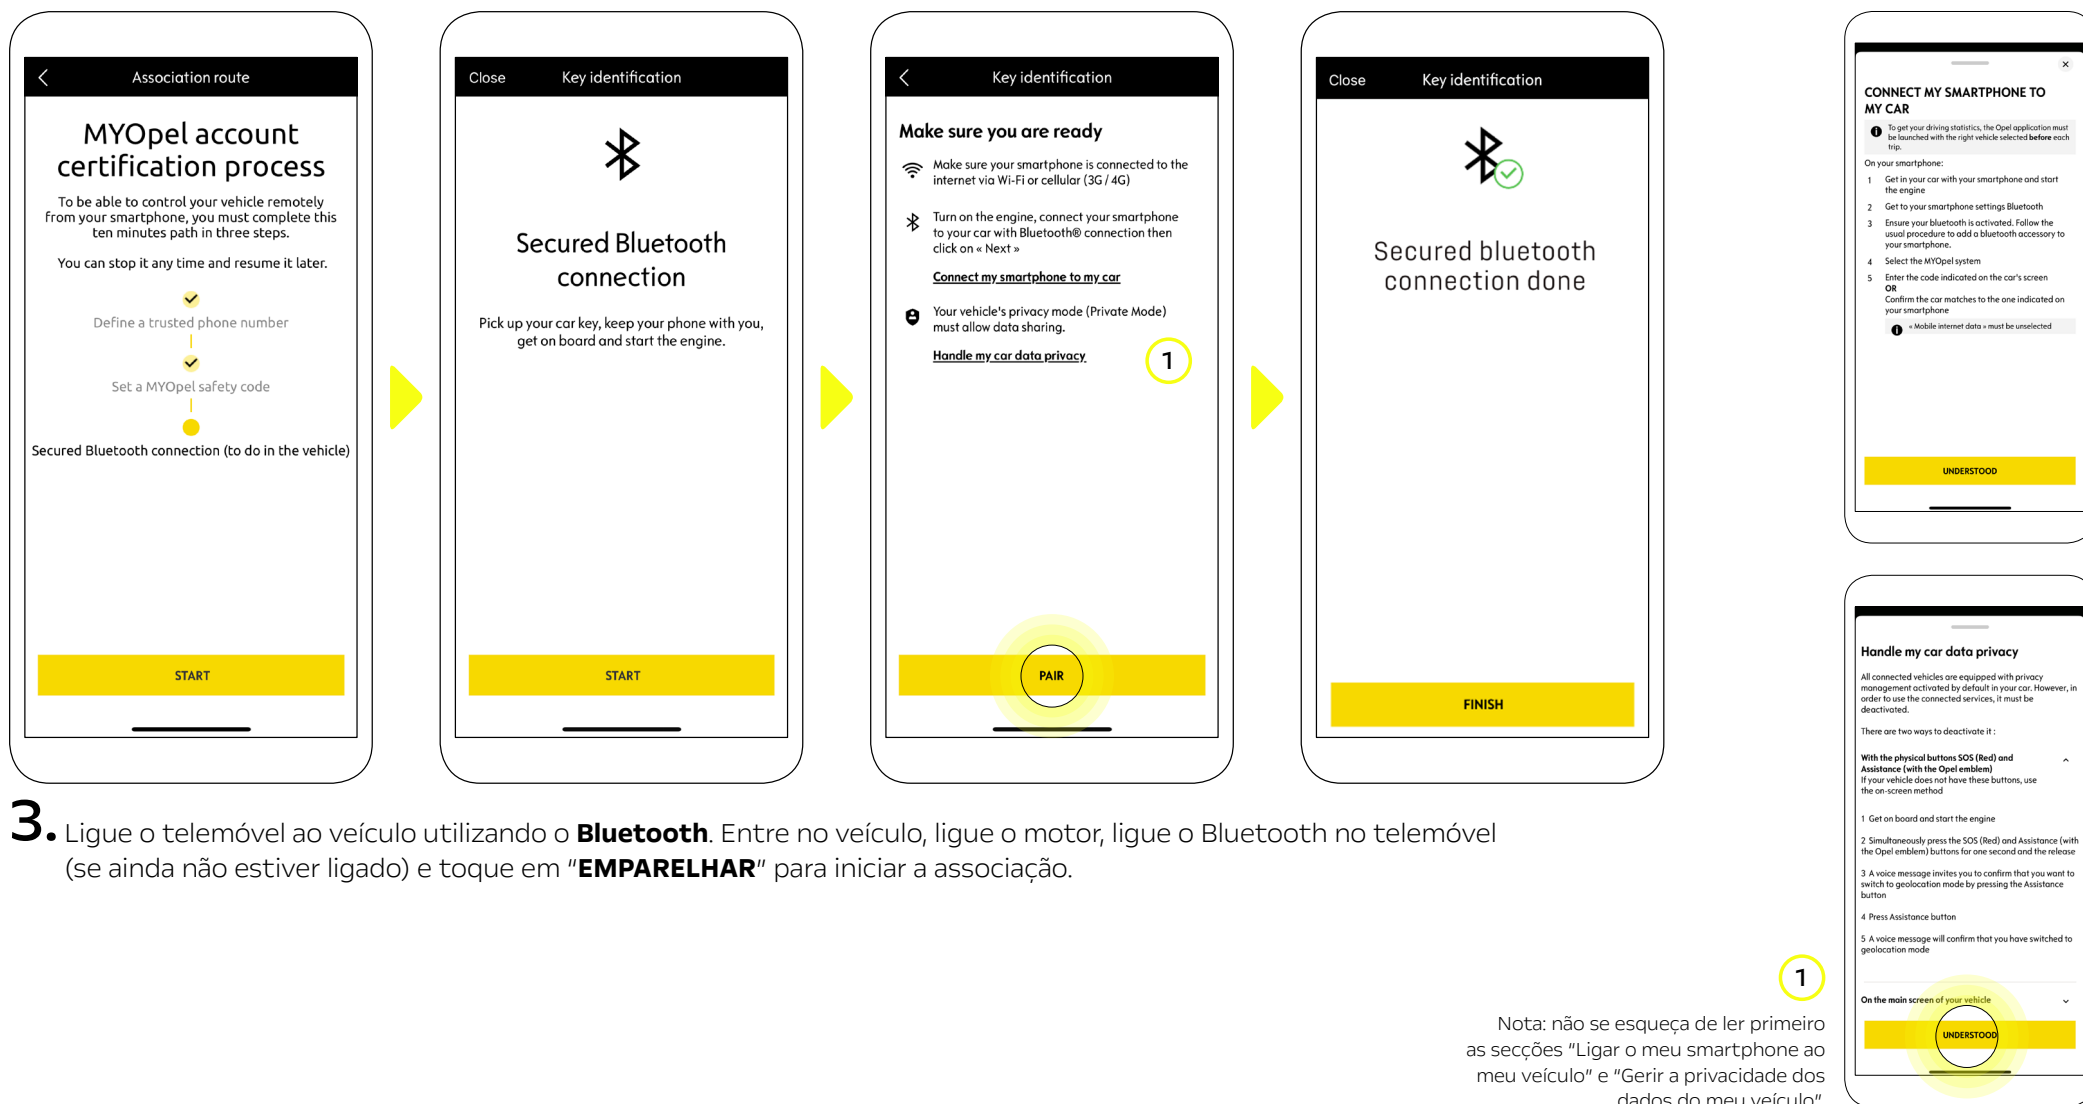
Association route

MYOpel account certification process

To be able to control your vehicle remotely from your smartphone, you must complete this ten minutes path in three steps.

You can stop it any time and resume it later.

Define a trusted phone number

Set a MYOpel safety code

Secured Bluetooth connection (to do in the vehicle)

START

Close Key identification

Secured Bluetooth connection

Pick up your car key, keep your phone with you, get on board and start the engine.

START

Key identification

Make sure you are ready

Make sure your smartphone is connected to the internet via Wi-Fi or cellular (3G / 4G)

Turn on the engine, connect your smartphone to your car with Bluetooth® connection then click on « Next »

Connect my smartphone to my car

Your vehicle's privacy mode (Private Mode) must allow data sharing.

Handle my car data privacy

1

PAIR

Close Key identification

Secured bluetooth connection done

FINISH

CONNECT MY SMARTPHONE TO MY CAR

To get your driving statistics, the Opel application must be launched with the right vehicle selected before each trip.

On your smartphone:

1 Get in your car with your smartphone and start the engine

2 Get to your smartphone settings Bluetooth

3 Ensure your bluetooth is activated. Follow the usual procedure to add a bluetooth accessory to your smartphone.

4 Select the MYOpel system

5 Enter the code indicated on the car's screen OR Confirm the car matches to the one indicated on your smartphone

« Mobile internet data » must be unselected

UNDERSTOOD

Handle my car data privacy

All connected vehicles are equipped with privacy management activated by default in your car. However, in order to use the connected services, it must be deactivated.

There are two ways to deactivate it :

With the physical buttons SOS (Red) and Assistance (with the Opel emblem)
If your vehicle does not have these buttons, use the on-screen method

1 Get on board and start the engine

2 Simultaneously press the SOS (Red) and Assistance (with the Opel emblem) buttons for one second and the release

3 A voice message invites you to confirm that you want to switch to geolocation mode by pressing the Assistance button

4 Press Assistance button

5 A voice message will confirm that you have switched to geolocation mode

On the main screen of your vehicle

UNDERSTOOD

3. Ligue o telemóvel ao veículo utilizando o **Bluetooth**. Entre no veículo, ligue o motor, ligue o Bluetooth no telemóvel (se ainda não estiver ligado) e toque em "**EMPARELHAR**" para iniciar a associação.

1

Nota: não se esqueça de ler primeiro as secções "Ligar o meu smartphone ao meu veículo" e "Gerir a privacidade dos dados do meu veículo"